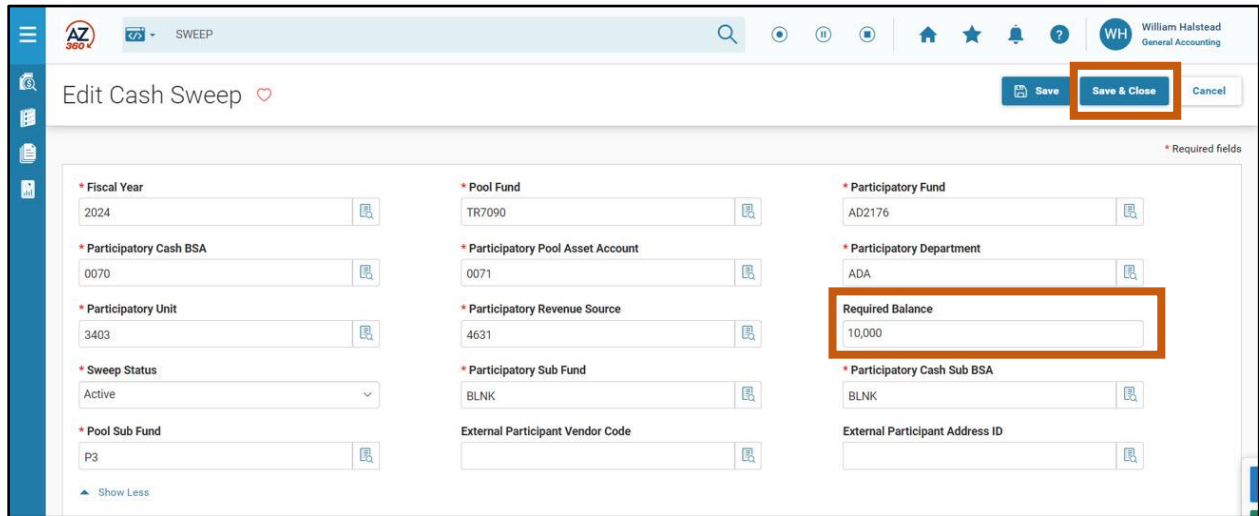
AZ 360

SWEEP

WH William Halstead General Accounting

Edit Cash Sweep

Save Save & Close Cancel

* Required fields

* Fiscal Year
2024

* Pool Fund
TR7090

* Participatory Fund
AD2176

* Participatory Cash BSA
0070

* Participatory Pool Asset Account
0071

* Participatory Department
ADA

* Participatory Unit
3403

* Participatory Revenue Source
4631

Required Balance
10,000

* Sweep Status
Active

* Participatory Sub Fund
BLNK

* Participatory Cash Sub BSA
BLNK

* Pool Sub Fund
P3

External Participant Vendor Code

External Participant Address ID

Show Less